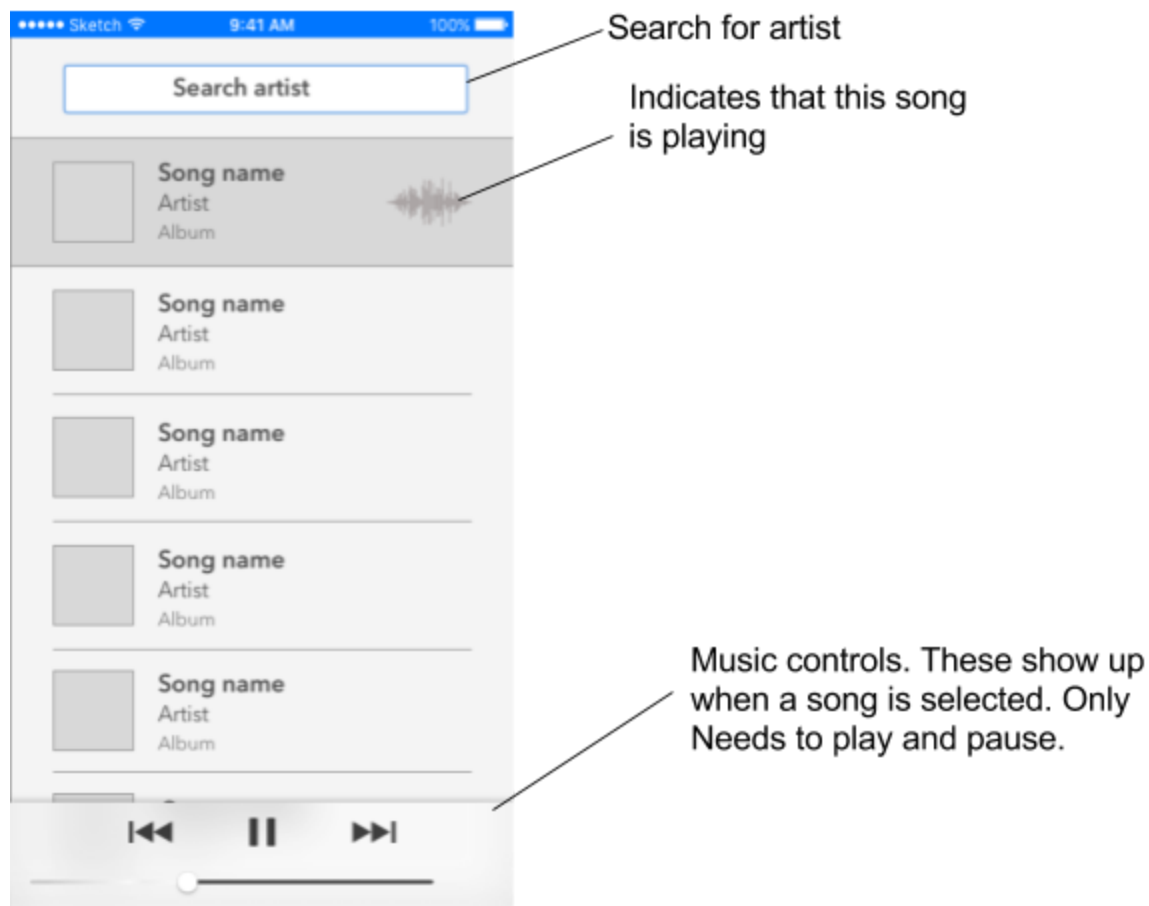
••••• Sketch 9:41 AM 100%

Search artist

Search for artist

Indicates that this song is playing

Song name
Artist
Album

Song name
Artist
Album

Song name
Artist
Album

Song name
Artist
Album

Song name
Artist
Album

Music controls. These show up when a song is selected. Only Needs to play and pause.